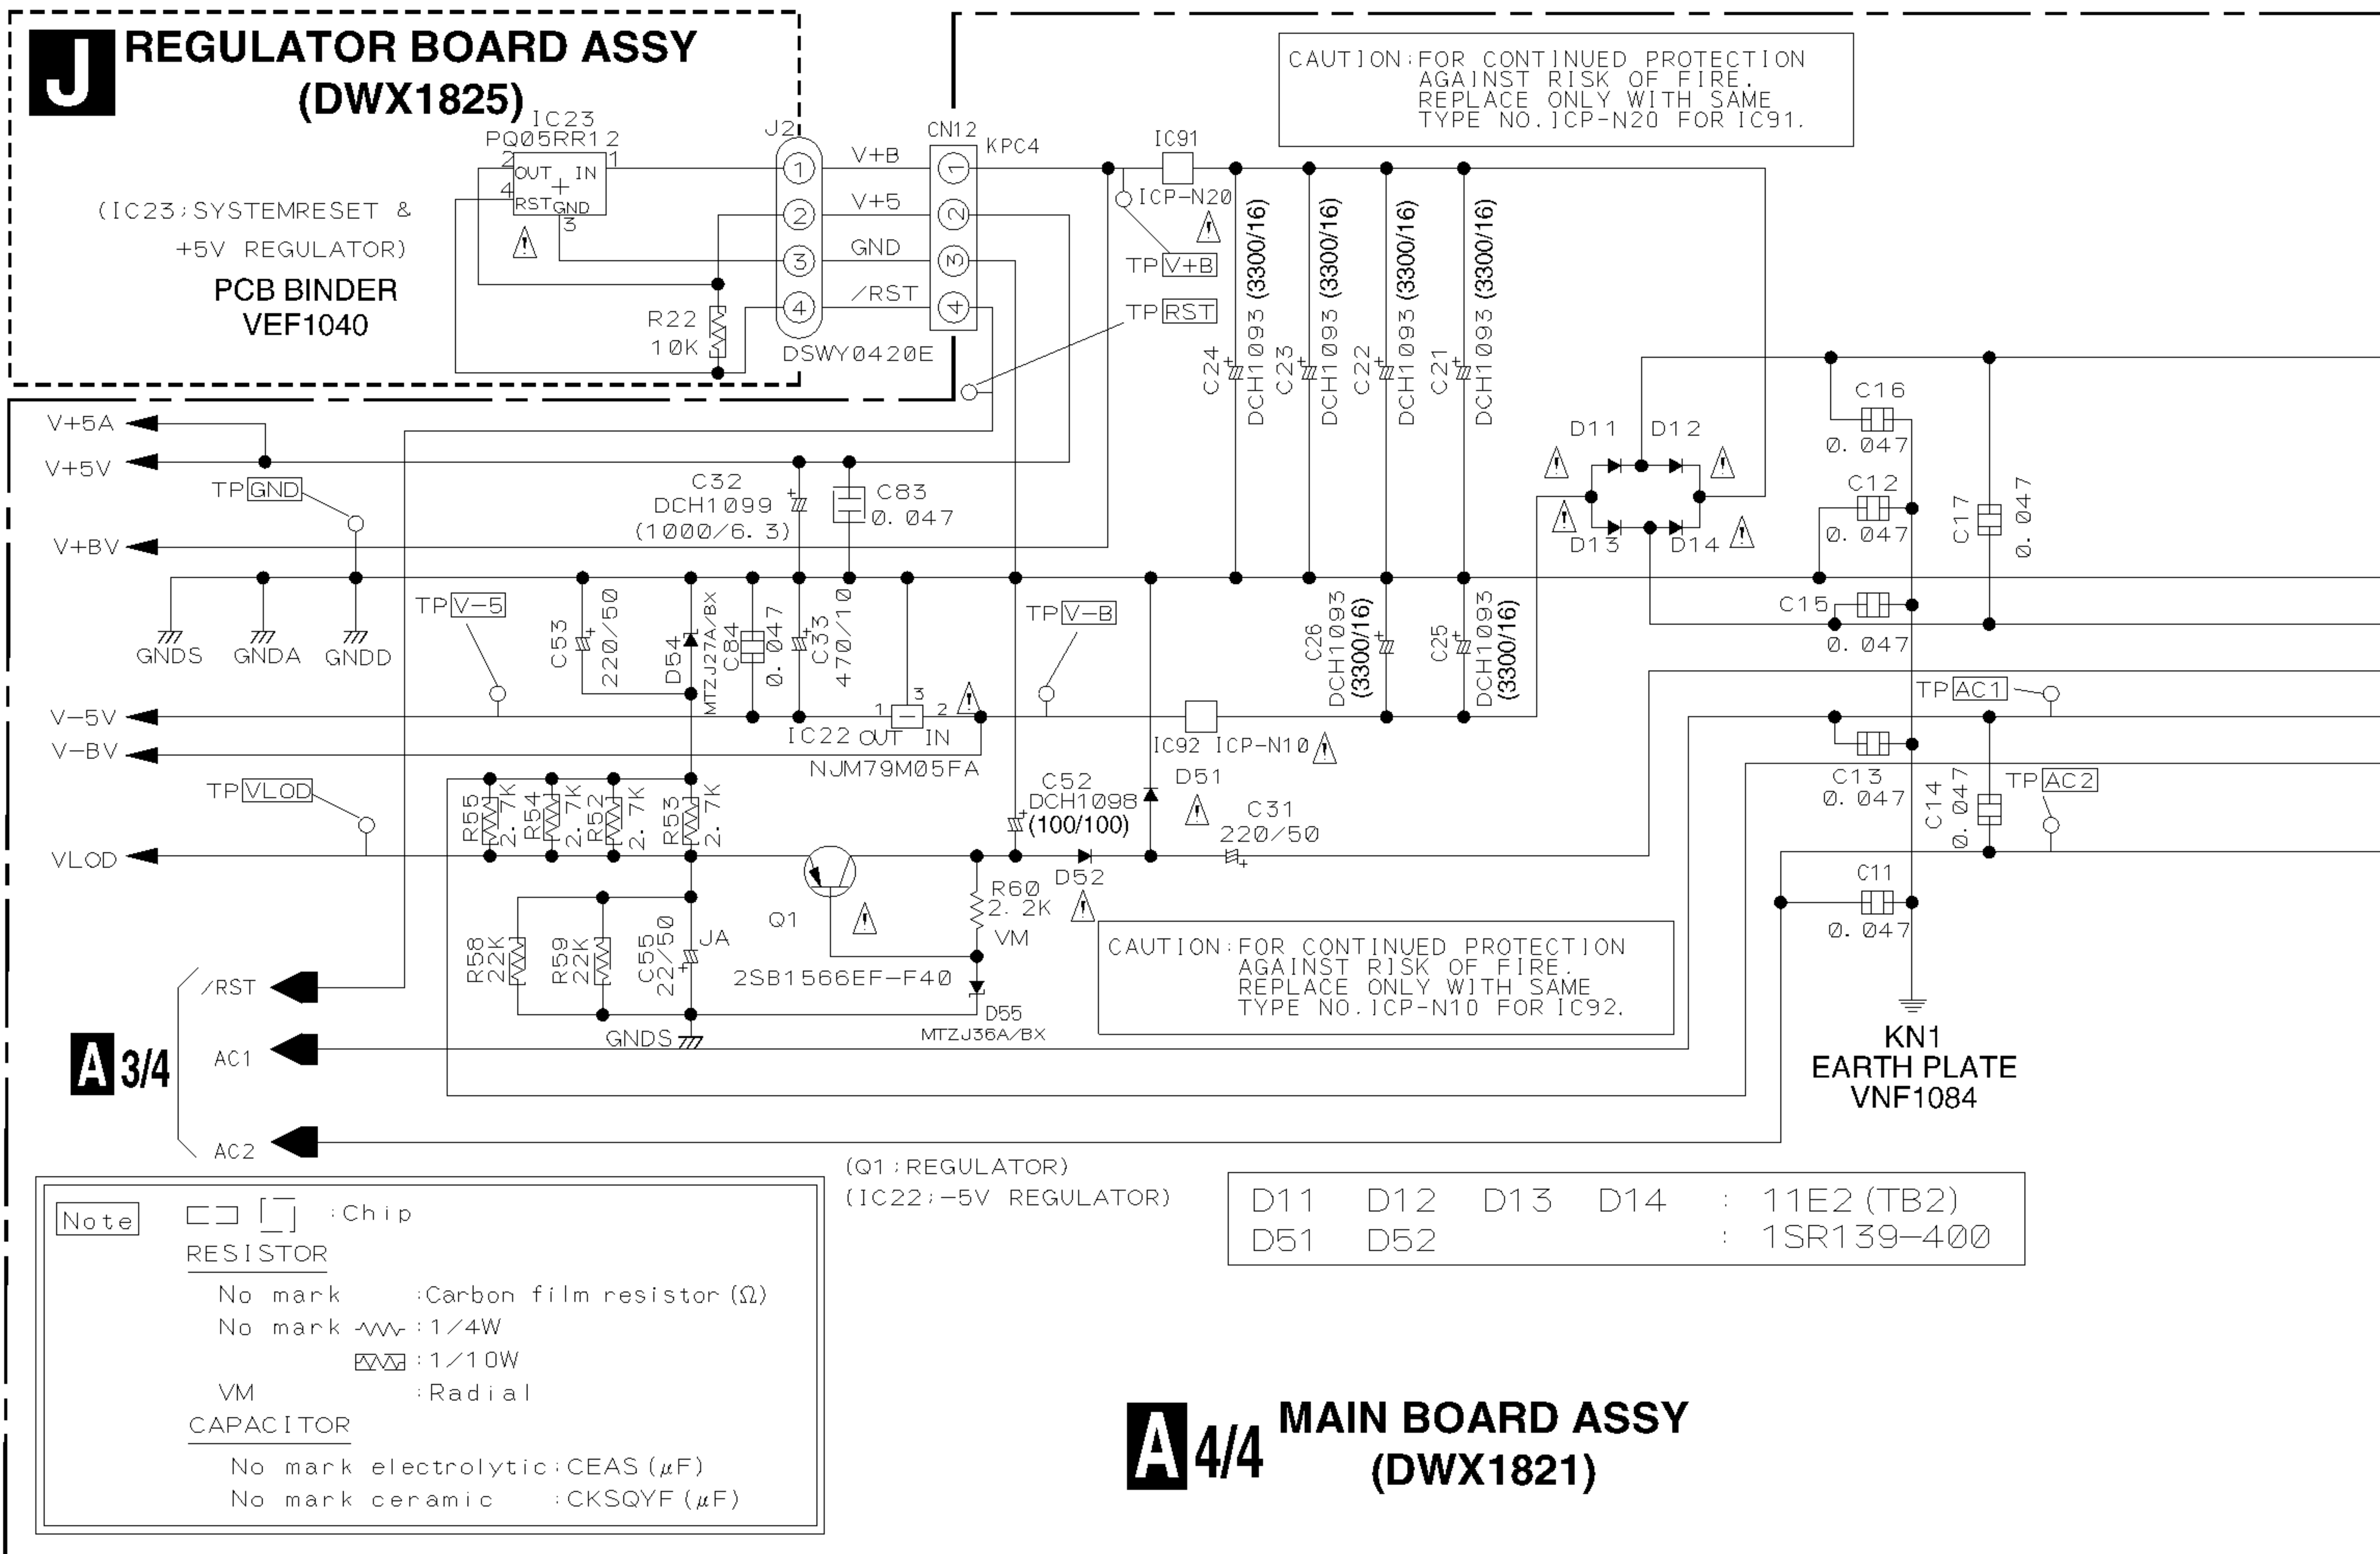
J REGULATOR BOARD ASSY
(DWX1825)

IC23
PQ05RR12
2 OUT IN 1
4 RST GND
3

(IC23;SYSTEMRESET &
+5V REGULATOR)

PCB BINDER
VEF1040

R22
10K

J2
1 2 3 4
DSWY0420E

V+B
V+5
GND
/RST

CN12
KPC4
1 2 3 4

IC91
ICP-N20

TP V+B
TP RST

CAUTION:FOR CONTINUED PROTECTION
AGAINST RISK OF FIRE.
REPLACE ONLY WITH SAME
TYPE NO.ICP-N20 FOR IC91.

C24 DCH1093 (3300/16)
C23 DCH1093 (3300/16)
C22 DCH1093 (3300/16)
C21 DCH1093 (3300/16)

D11 D12
D13 D14

C16
0.047
C12
0.047
C17
0.047
C15
0.047

V+5A
V+5V
TP GND
V+BV

C32
DCH1099
(1000/6.3)
C83
0.047

GNDS GNDA GNDD

TP V-5
C53
220/50
D54
MTZJ27A/BX
C84
0.047
C33
470/10

TP V-B

C26
DCH1093
(3300/16)
C25
DCH1093
(3300/16)

TP AC1

V-5V
V-BV

1 2 3
IC22 OUT IN
NJM79M05FA

IC92 ICP-N10

TP VLOD

R55 2.7K
R54 2.7K
R52 2.7K
R53 2.7K

C52
DCH1098
(100/100)
D51
C31
220/50

C13
0.047
C14
0.047
TP AC2

VLOD

Q1
D52
R60
2.2K
VM

C11
0.047

R58 22K
R59 22K
C55 22/50
JA

2SB1566EF-F40
D55
MTZJ36A/BX

CAUTION:FOR CONTINUED PROTECTION
AGAINST RISK OF FIRE.
REPLACE ONLY WITH SAME
TYPE NO.ICP-N10 FOR IC92.

KN1
EARTH PLATE
VNF1084

/RST
A 3/4
AC1
GNDS
AC2

(Q1;REGULATOR)
(IC22;-5V REGULATOR)

| D11 | D12 | D13 | D14 | : | 11E2(TB2) |
|---|---|---|---|---|---|
| D51 | D52 | | | : | 1SR139-400 |

Note
:Chip
RESISTOR
No mark :Carbon film resistor (Ω)
No mark :1/4W
:1/10W
VM :Radial
CAPACITOR
No mark electrolytic:CEAS (μF)
No mark ceramic :CKSQYF (μF)

A 4/4 MAIN BOARD ASSY
(DWX1821)